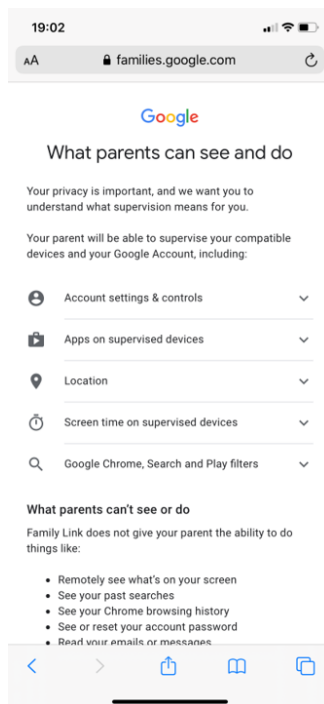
19:02

AA families.google.com

Google

What parents can see and do

Your privacy is important, and we want you to understand what supervision means for you.

Your parent will be able to supervise your compatible devices and your Google Account, including:

Account settings & controls

Apps on supervised devices

Location

Screen time on supervised devices

Google Chrome, Search and Play filters

What parents can't see or do

Family Link does not give your parent the ability to do things like:

- Remotely see what's on your screen
- See your past searches
- See your Chrome browsing history
- See or reset your account password
- Read your emails or messages